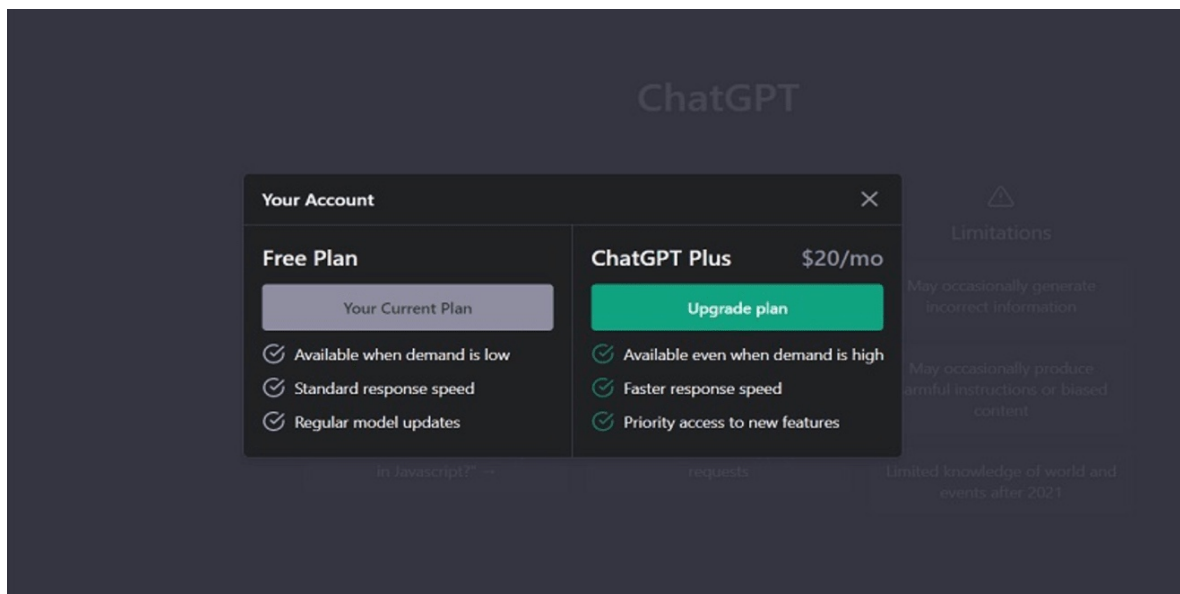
ChatGPT

Your Account

×

Free Plan

Your Current Plan

Available when demand is low

Standard response speed

Regular model updates

ChatGPT Plus $20/mo

Upgrade plan

Available even when demand is high

Faster response speed

Priority access to new features

Limitations

May occasionally generate incorrect information

May occasionally produce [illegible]armful instructions or biased content

in Javascript?" →

requests

Limited knowledge of world and events after 2021